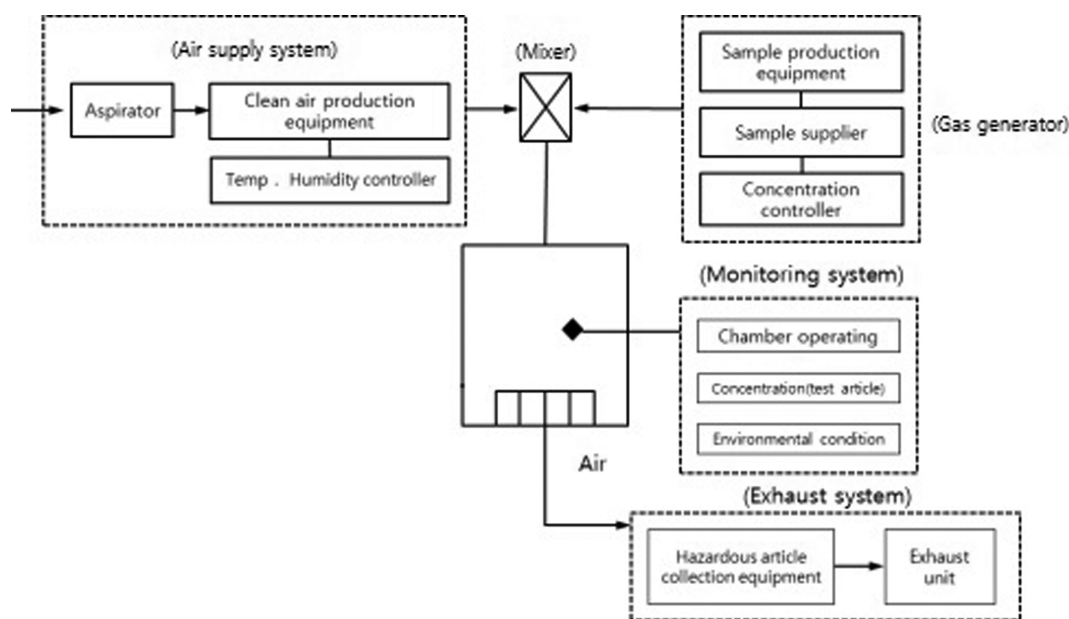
(Air supply system)

Aspirator

Clean air production equipment

Temp . Humidity controller

(Mixer)

Sample production equipment

Sample supplier

Concentration controller

(Gas generator)

(Monitoring system)

Chamber operating

Concentration(test article)

Environmental condition

Air

(Exhaust system)

Hazardous article collection equipment

Exhaust unit